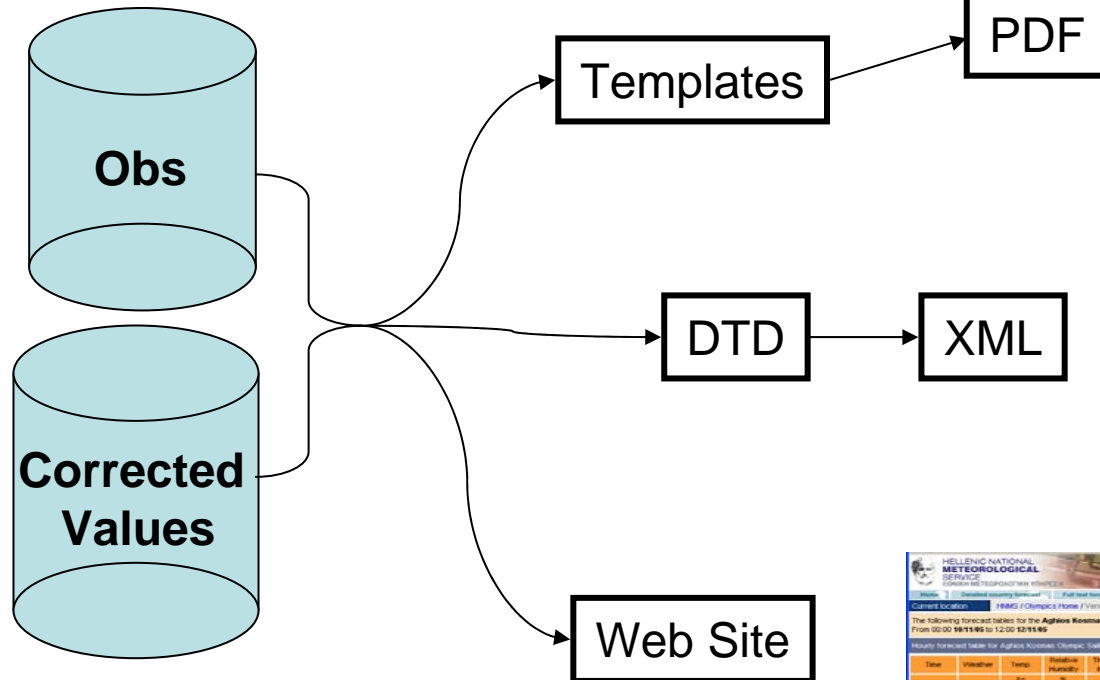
Obs

Corrected Values

Templates

PDF

DTD

XML

Web Site

HELLENIC NATIONAL METEOROLOGICAL SERVICE

ΕΘΝΙΚΗ ΜΕΤΕΩΡΟΛΟΓΙΚΗ ΥΠΗΡΕΣΙΑ

Home | Detailed country forecast | Full text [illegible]

Current location | HNMS / Olympics Home / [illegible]

The following forecast tables for the Aghios Kosmas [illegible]
From 00:00 10/11/05 to 12:00 12/11/05

Hourly forecast table for Aghios Kosmas Olympic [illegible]

| Time | Weather | Temp. | Relative Humidity | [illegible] |
|---|---|---|---|---|